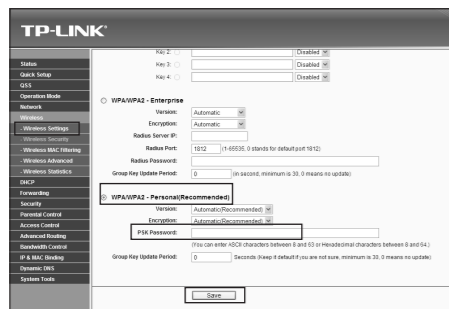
TP-LINK®

Status
Quick Setup
QSS
Operation Mode
Network
Wireless
- Wireless Settings
- Wireless Security
- Wireless MAC Filtering
- Wireless Advanced
- Wireless Statistics
DHCP
Forwarding
Security
Parental Control
Access Control
Advanced Routing
Bandwidth Control
IP & MAC Binding
Dynamic DNS
System Tools

Key 2: Disabled
Key 3: Disabled
Key 4: Disabled

WPA/WPA2 - Enterprise
Version: Automatic
Encryption: Automatic
Radius Server IP:
Radius Port: 1812 (1-65535, 0 stands for default port 1812)
Radius Password:
Group Key Update Period: 0 (in second, minimum is 30, 0 means no update)

WPA/WPA2 - Personal(Recommended)
Version: Automatic(Recommended)
Encryption: Automatic(Recommended)
PSK Password:
(You can enter ASCII characters between 8 and 63 or Hexadecimal characters between 8 and 64.)
Group Key Update Period: 0 Seconds (Keep it default if you are not sure, minimum is 30, 0 means no update)

Save